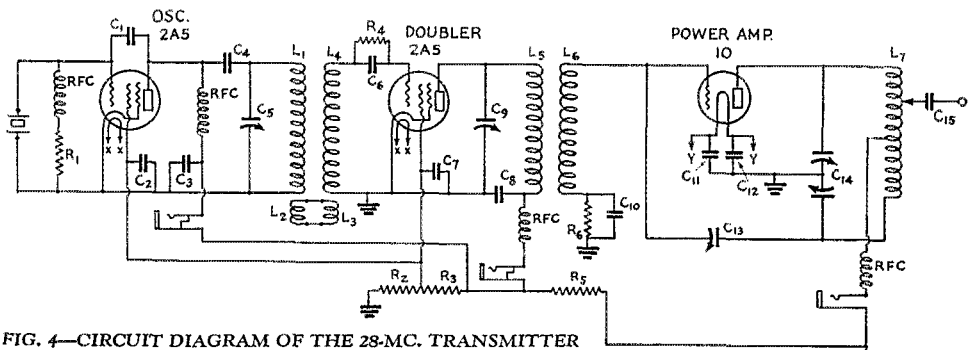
OSC. 2A5
$C_1$
RFC
$R_1$
x x
$C_2$
$C_3$
RFC
$C_4$
$C_5$
$L_1$
$L_2$
$L_3$
$L_4$
$R_4$
$C_6$
DOUBLER 2A5
x x
$C_7$
$C_8$
$C_9$
$L_5$
RFC
$L_6$
$R_6$
$C_{10}$
POWER AMP. 10
Y
Y
$C_{11}$
$C_{12}$
$C_{14}$
$C_{13}$
$L_7$
$C_{15}$
RFC
$R_2$
$R_3$
$R_5$
FIG. 4—CIRCUIT DIAGRAM OF THE 28-MC. TRANSMITTER